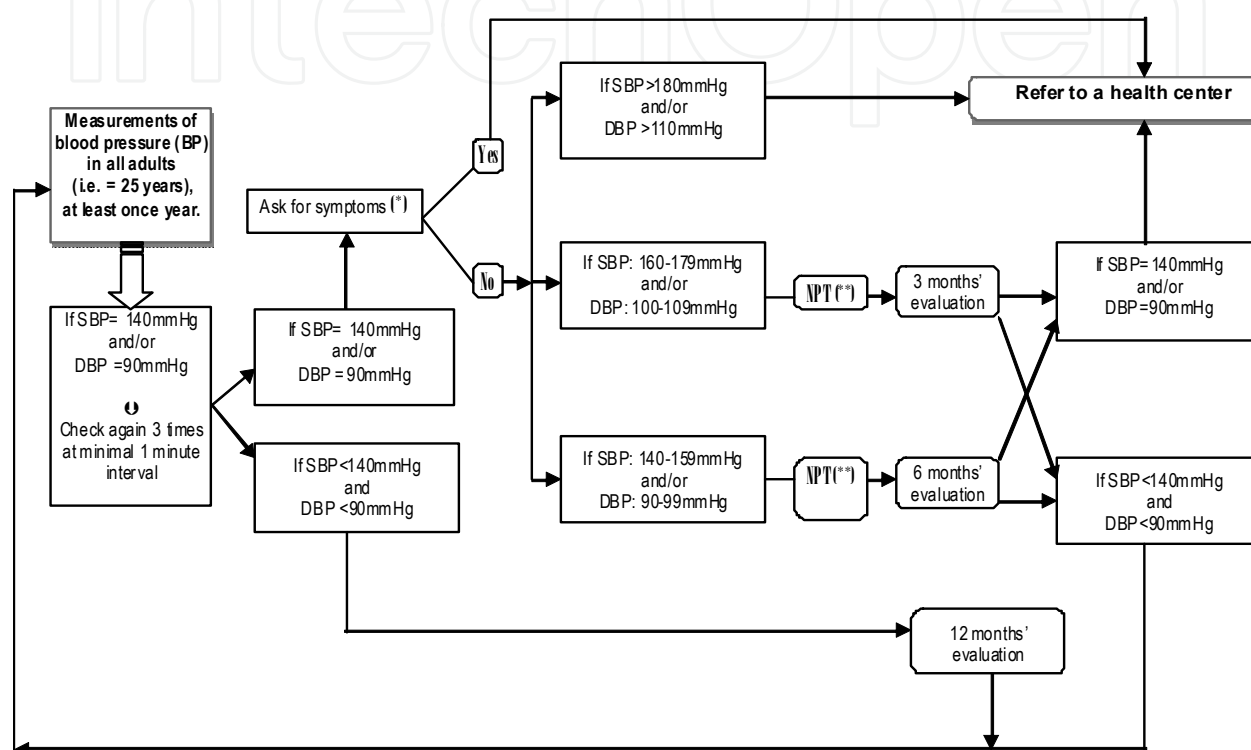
intechopen

Measurements of blood pressure (BP) in all adults (i.e. = 25 years), at least once year.

If SBP= 140mmHg and/or DBP =90mmHg
ϑ
Check again 3 times at minimal 1 minute interval

Ask for symptoms (*)

If SBP= 140mmHg and/or DBP = 90mmHg

If SBP<140mmHg and DBP <90mmHg

Yes

No

If SBP>180mmHg and/or DBP >110mmHg

If SBP: 160-179mmHg and/or DBP: 100-109mmHg

If SBP: 140-159mmHg and/or DBP: 90-99mmHg

NPT (**)

NPT(**)

3 months' evaluation

6 months' evaluation

Refer to a health center

If SBP= 140mmHg and/or DBP=90mmHg

If SBP<140mmHg and DBP<90mmHg

12 months' evaluation